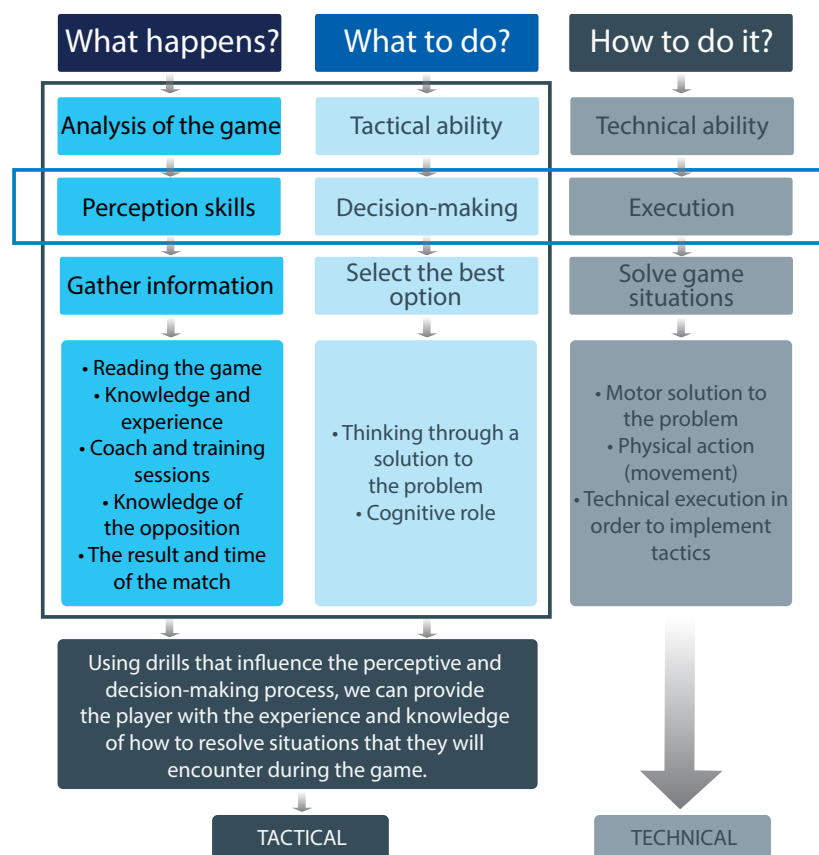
What happens?

What to do?

How to do it?

Analysis of the game

Tactical ability

Technical ability

Perception skills

Decision-making

Execution

Gather information

Select the best option

Solve game situations

• Reading the game
• Knowledge and experience
• Coach and training sessions
• Knowledge of the opposition
• The result and time of the match

• Thinking through a solution to the problem
• Cognitive role

• Motor solution to the problem
• Physical action (movement)
• Technical execution in order to implement tactics

Using drills that influence the perceptive and decision-making process, we can provide the player with the experience and knowledge of how to resolve situations that they will encounter during the game.

TACTICAL

TECHNICAL